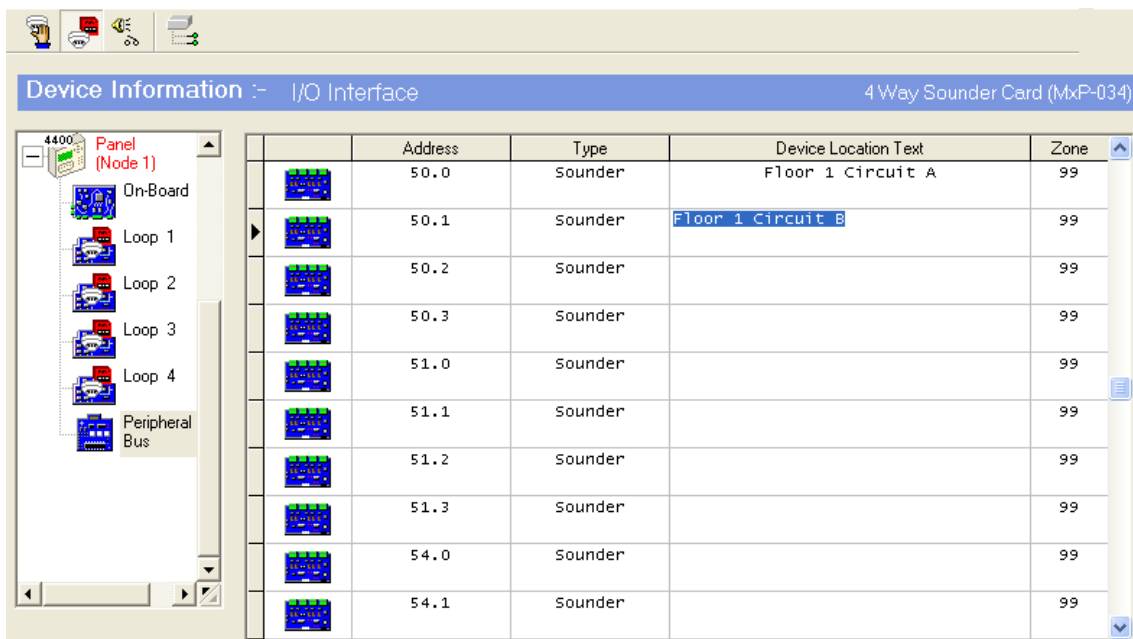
Device Information :- I/O Interface

4 Way Sounder Card (MxP-034)

4400

Panel (Node 1)

On-Board

Loop 1

Loop 2

Loop 3

Loop 4

Peripheral Bus

| | Address | Type | Device Location Text | Zone |
|---|---|---|---|---|
| | 50.0 | Sounder | Floor 1 Circuit A | 99 |
| | 50.1 | Sounder | Floor 1 Circuit B | 99 |
| | 50.2 | Sounder | | 99 |
| | 50.3 | Sounder | | 99 |
| | 51.0 | Sounder | | 99 |
| | 51.1 | Sounder | | 99 |
| | 51.2 | Sounder | | 99 |
| | 51.3 | Sounder | | 99 |
| | 54.0 | Sounder | | 99 |
| | 54.1 | Sounder | | 99 |